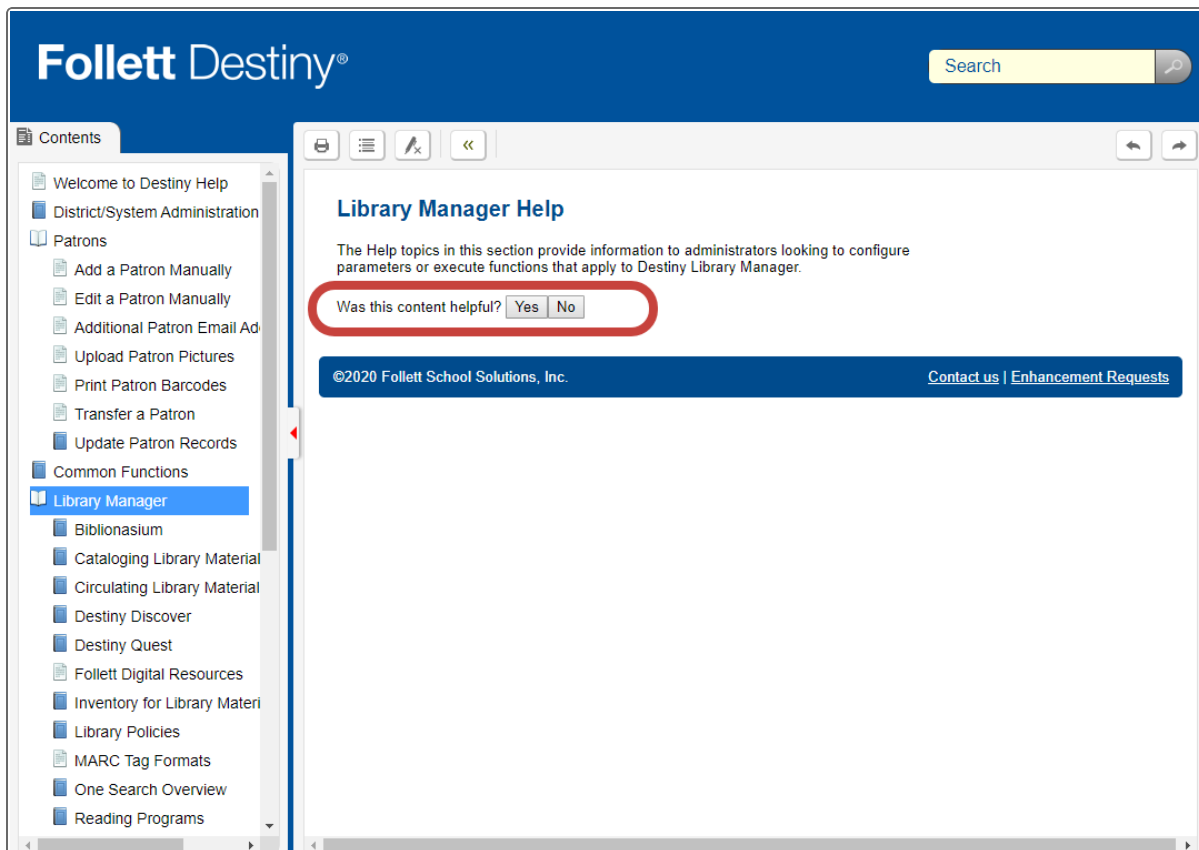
Follett Destiny®

Search

Contents

Welcome to Destiny Help
District/System Administration
Patrons
Add a Patron Manually
Edit a Patron Manually
Additional Patron Email Ad
Upload Patron Pictures
Print Patron Barcodes
Transfer a Patron
Update Patron Records
Common Functions
Library Manager
Biblionasium
Cataloging Library Material
Circulating Library Material
Destiny Discover
Destiny Quest
Follett Digital Resources
Inventory for Library Materi
Library Policies
MARC Tag Formats
One Search Overview
Reading Programs

Library Manager Help

The Help topics in this section provide information to administrators looking to configure parameters or execute functions that apply to Destiny Library Manager.

Was this content helpful? Yes No

©2020 Follett School Solutions, Inc.

Contact us | Enhancement Requests